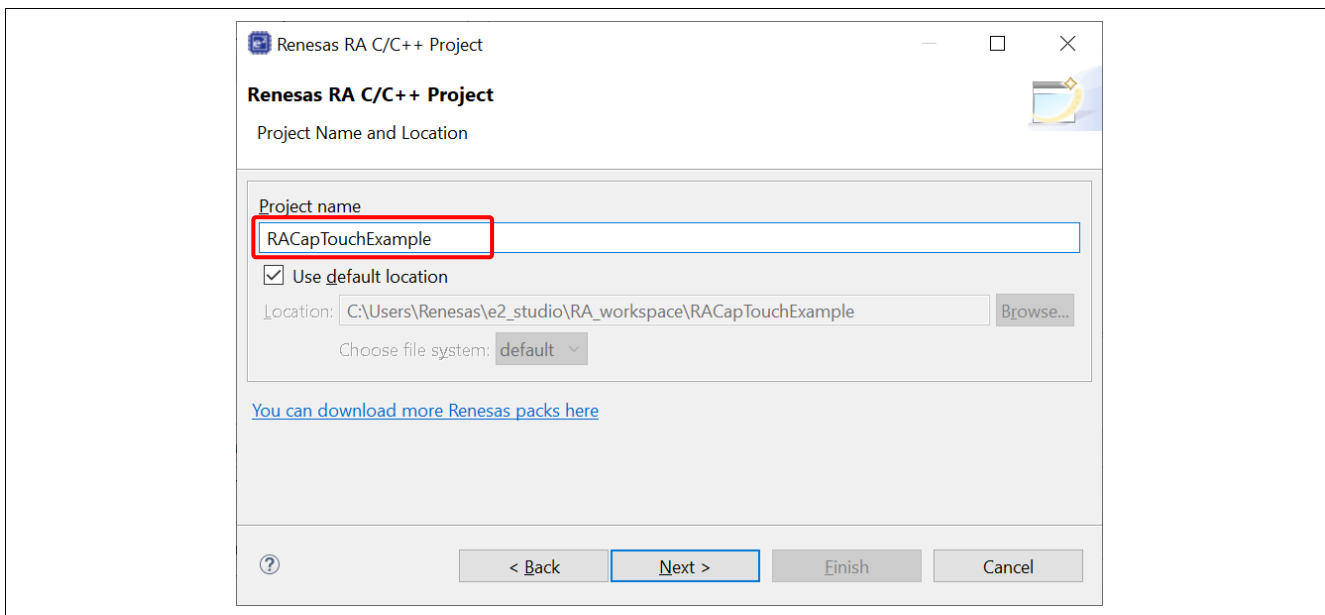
Renesas RA C/C++ Project

Renesas RA C/C++ Project

Project Name and Location

Project name

RACapTouchExample

Use default location

Location: C:\Users\Renesas\e2_studio\RA_workspace\RACapTouchExample Browse...

Choose file system: default

You can download more Renesas packs here

?

< Back

Next >

Finish

Cancel